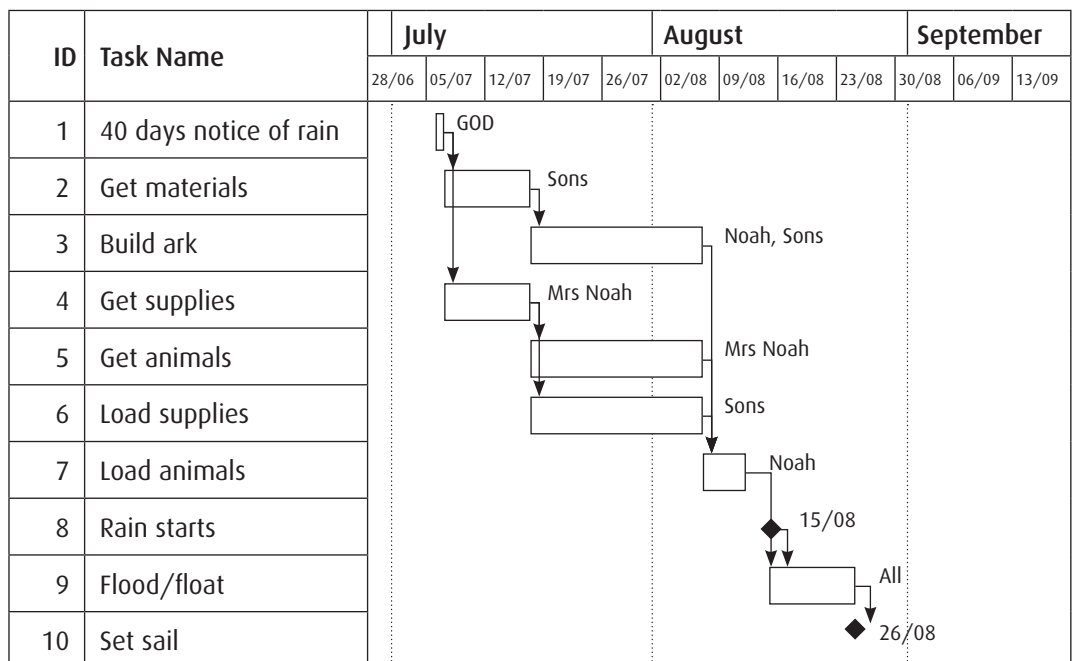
| ID | Task Name |
|---|---|
| 1 | 40 days notice of rain |
| 2 | Get materials |
| 3 | Build ark |
| 4 | Get supplies |
| 5 | Get animals |
| 6 | Load supplies |
| 7 | Load animals |
| 8 | Rain starts |
| 9 | Flood/float |
| 10 | Set sail |

July August September

28/06 05/07 12/07 19/07 26/07 02/08 09/08 16/08 23/08 30/08 06/09 13/09

GOD

Sons

Noah, Sons

Mrs Noah

Mrs Noah

Sons

Noah

15/08

All

26/08